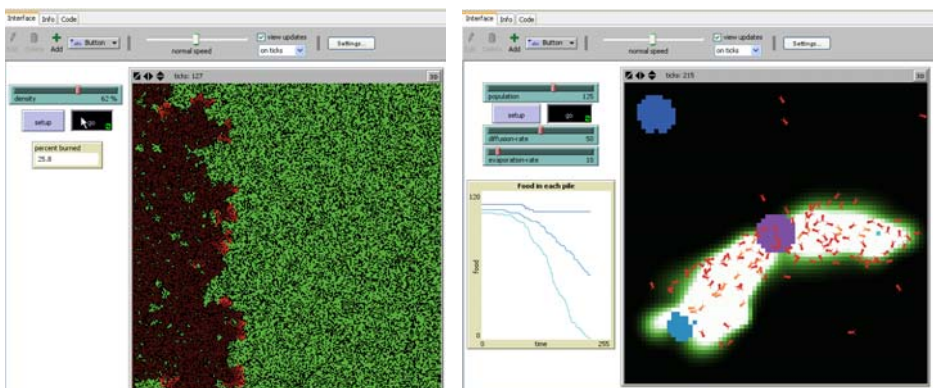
Interface Info Code

Edit Delete Add Button

normal speed

view updates

on ticks

Settings...

ticks: 127

3D

density 62 %

setup

go

percent burned

25.8

Interface Info Code

Edit Delete Add Button

normal speed

view updates

on ticks

Settings...

ticks: 215

3D

population 125

setup

go

diffusion-rate 50

evaporation-rate 15

Food in each pile

120

food

0

0

time

255